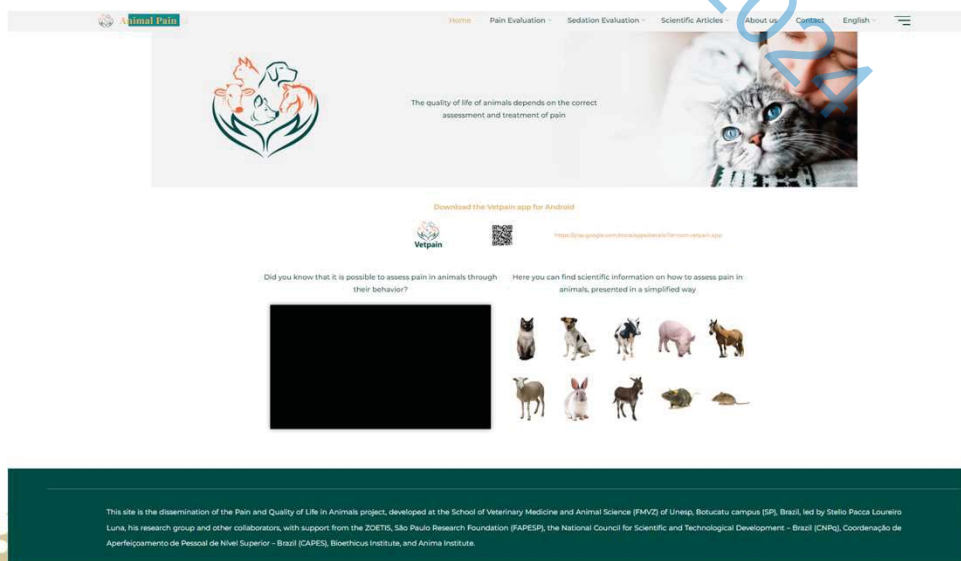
Animal Pain

Home Pain Evaluation Sedation Evaluation Scientific Articles About us Contact English

The quality of life of animals depends on the correct assessment and treatment of pain

Download the Vetpain app for Android

Vetpain

https://play.google.com/store/apps/details?id=com.vetpain.app

Did you know that it is possible to assess pain in animals through their behavior?

Here you can find scientific information on how to assess pain in animals, presented in a simplified way

This site is the dissemination of the Pain and Quality of Life in Animals project, developed at the School of Veterinary Medicine and Animal Science (FMVZ) of Unesp, Botucatu campus (SP), Brazil, led by Stelio Pacca Loureiro Luna, his research group and other collaborators, with support from the ZOETIS, São Paulo Research Foundation (FAPESP), the National Council for Scientific and Technological Development – Brazil (CNPq), Coordenação de Aperfeiçoamento de Pessoal de Nível Superior – Brazil (CAPES), Bioethicus Institute, and Anima Institute.